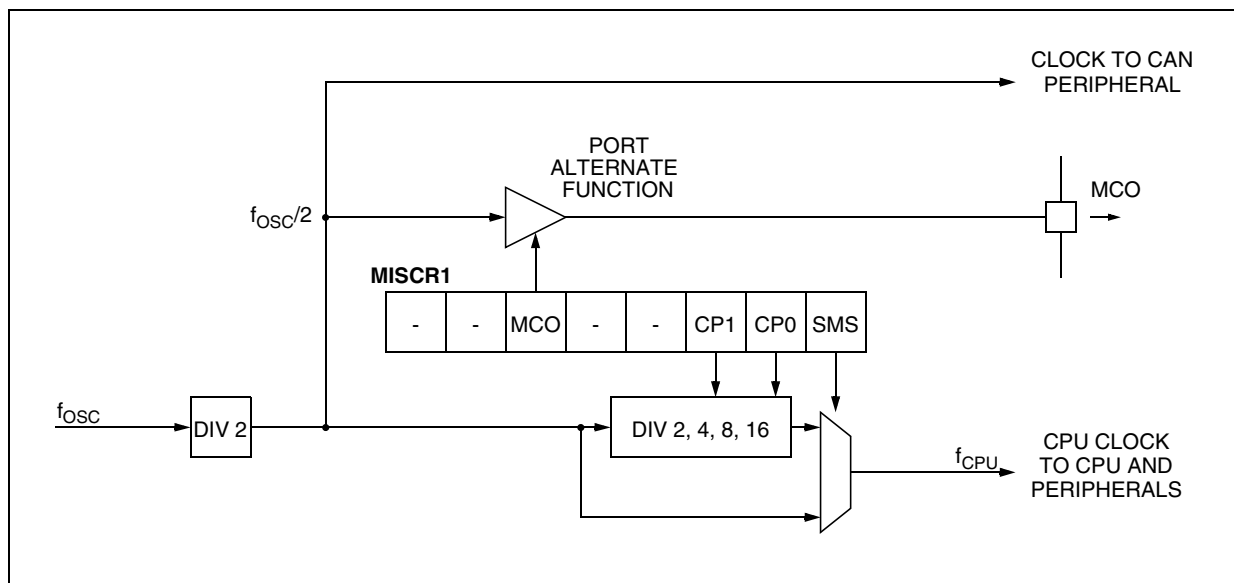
CLOCK TO CAN PERIPHERAL

PORT ALTERNATE FUNCTION

$f_{OSC}/2$

MCO

MISCR1

| - | - | MCO | - | - | CP1 | CP0 | SMS |
|---|---|---|---|---|---|---|---|

$f_{OSC}$

DIV 2

DIV 2, 4, 8, 16

$f_{CPU}$

CPU CLOCK TO CPU AND PERIPHERALS